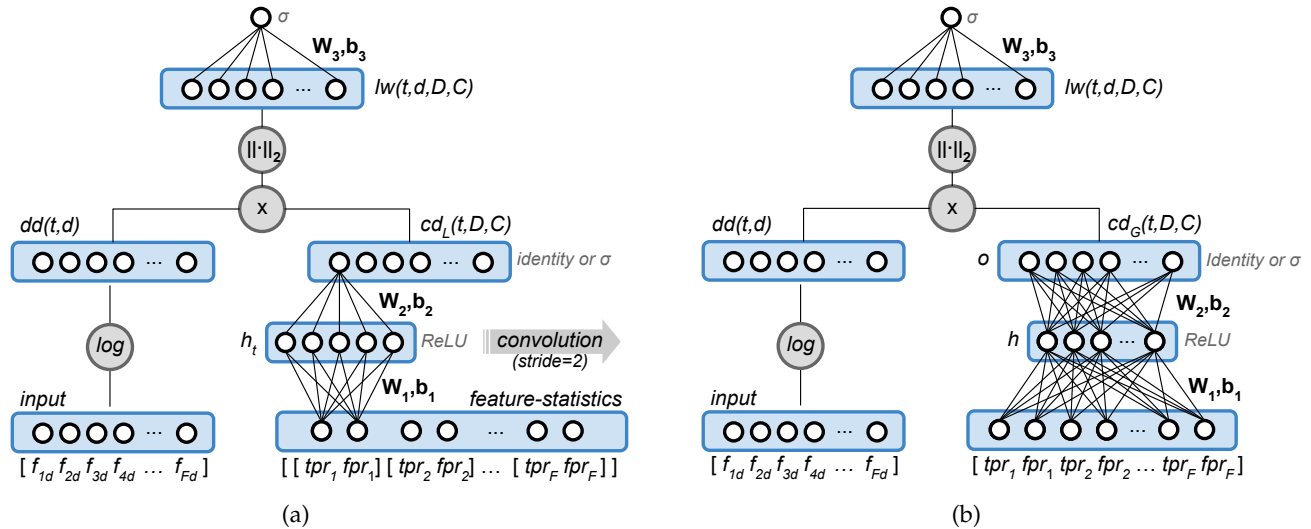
$\sigma$

$\mathbf{W_3,b_3}$

$lw(t,d,D,C)$

$\|\cdot\|_2$

x

$dd(t,d)$

$cd_L(t,D,C)$

identity or $\sigma$

$\mathbf{W_2,b_2}$

$h_t$

ReLU

convolution (stride=2)

log

$\mathbf{W_1,b_1}$

input

feature-statistics

$[\ f_{1d}\ f_{2d}\ f_{3d}\ f_{4d}\ \dots\ f_{Fd}\ ]$

$[\ [\ tpr_1\ fpr_1]\ [\ tpr_2\ fpr_2]\ \dots\ [\ tpr_F\ fpr_F\ ]\ ]$

(a)

$\sigma$

$\mathbf{W_3,b_3}$

$lw(t,d,D,C)$

$\|\cdot\|_2$

x

$dd(t,d)$

$cd_G(t,D,C)$

o

Identity or $\sigma$

$\mathbf{W_2,b_2}$

h

ReLU

log

$\mathbf{W_1,b_1}$

input

$[\ f_{1d}\ f_{2d}\ f_{3d}\ f_{4d}\ \dots\ f_{Fd}\ ]$

$[\ tpr_1\ fpr_1\ tpr_2\ fpr_2\ \dots\ tpr_F\ fpr_F\ ]$

(b)